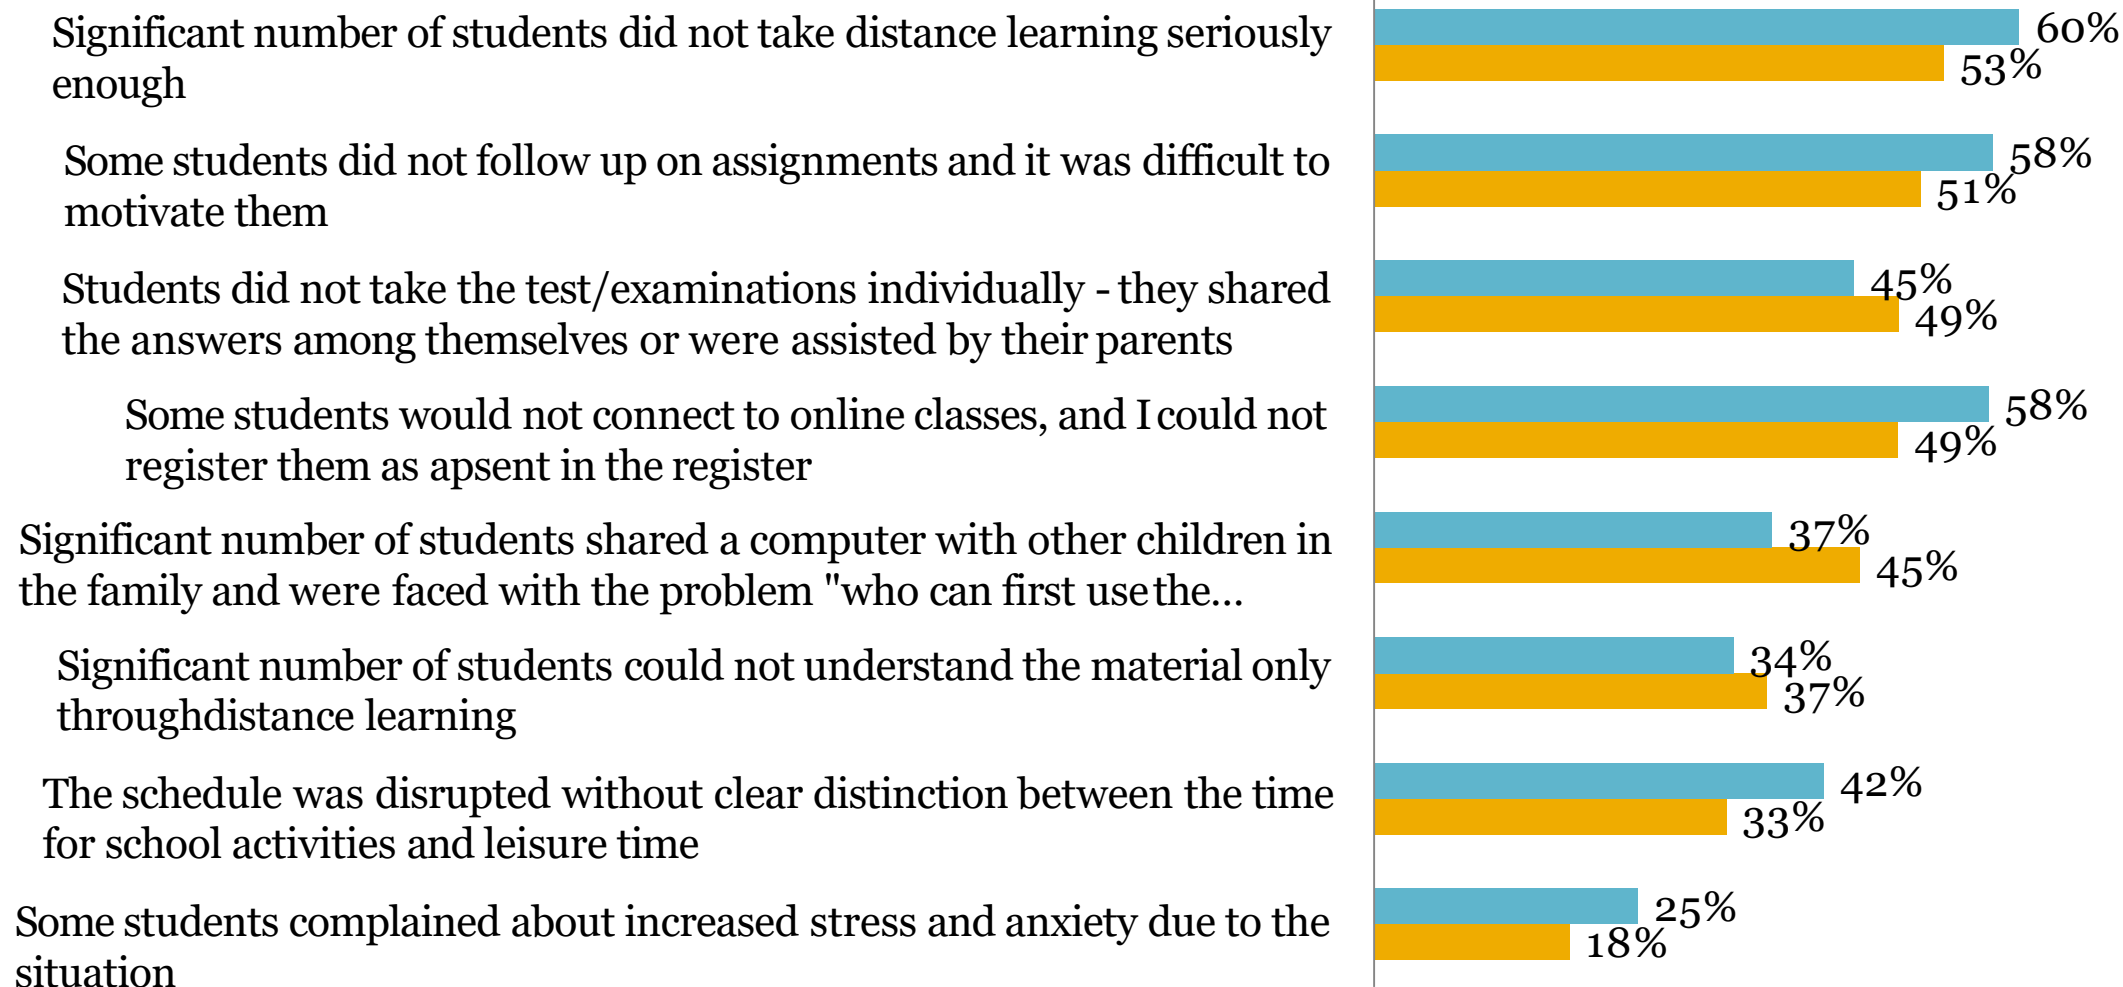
Significant number of students did not take distance learning seriously enough
60%
53%

Some students did not follow up on assignments and it was difficult to motivate them
58%
51%

Students did not take the test/examinations individually - they shared the answers among themselves or were assisted by their parents
45%
49%

Some students would not connect to online classes, and I could not register them as apsent in the register
58%
49%

Significant number of students shared a computer with other children in the family and were faced with the problem "who can first use the...
37%
45%

Significant number of students could not understand the material only throughdistance learning
34%
37%

The schedule was disrupted without clear distinction between the time for school activities and leisure time
42%
33%

Some students complained about increased stress and anxiety due to the situation
25%
18%